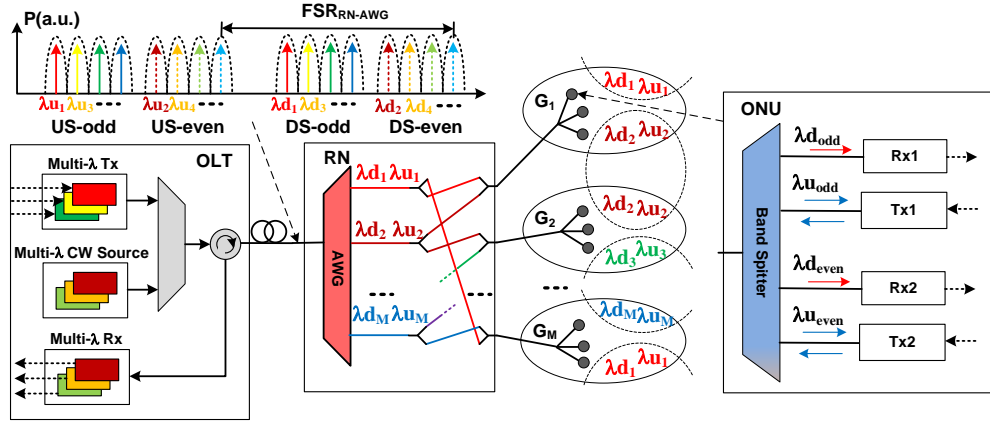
P(a.u.)

FSR$_{RN-AWG}$

$\lambda u_1$ $\lambda u_3$ ...
$\lambda u_2$ $\lambda u_4$ ...
$\lambda d_1$ $\lambda d_3$ ...
$\lambda d_2$ $\lambda d_4$ ...

US-odd
US-even
DS-odd
DS-even

OLT

Multi-λ Tx

Multi-λ CW Source

Multi-λ Rx

RN

AWG

$\lambda d_1$ $\lambda u_1$

$\lambda d_2$ $\lambda u_2$

...

...

$\lambda d_M$ $\lambda u_M$

G$_1$
$\lambda d_1$ $\lambda u_1$
$\lambda d_2$ $\lambda u_2$

G$_2$
$\lambda d_2$ $\lambda u_2$
$\lambda d_3$ $\lambda u_3$

...

G$_M$
$\lambda d_M$ $\lambda u_M$
$\lambda d_1$ $\lambda u_1$

ONU

Band Spitter

$\lambda d_{odd}$
Rx1

$\lambda u_{odd}$
Tx1

$\lambda d_{even}$
Rx2

$\lambda u_{even}$
Tx2